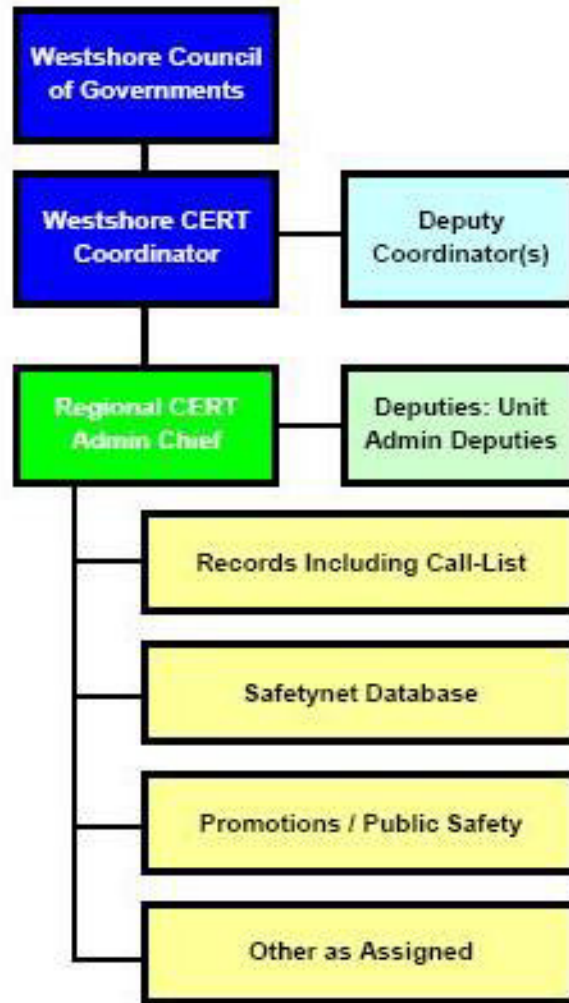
Westshore Council of Governments

Westshore CERT Coordinator

Deputy Coordinator(s)

Regional CERT Admin Chief

Deputies: Unit Admin Deputies

Records Including Call-List

Safetynet Database

Promotions / Public Safety

Other as Assigned